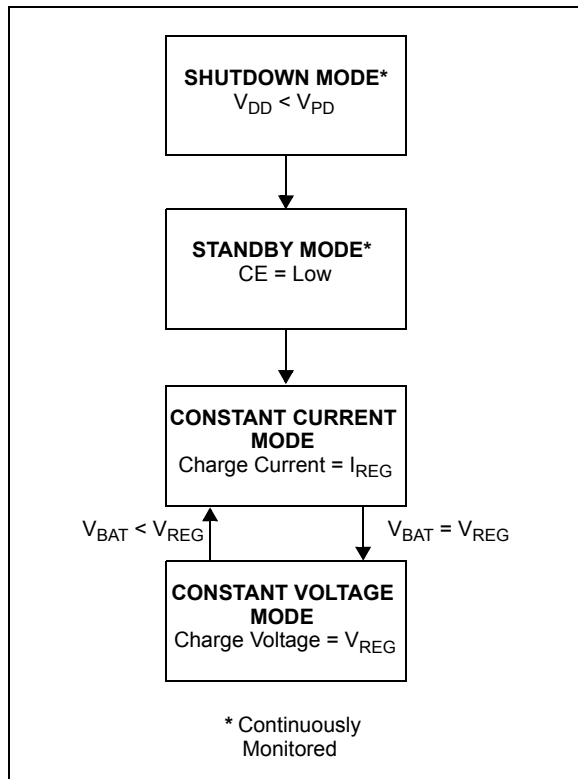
**SHUTDOWN MODE***
$V_{DD} < V_{PD}$

**STANDBY MODE***
CE = Low

**CONSTANT CURRENT MODE**
Charge Current = $I_{REG}$

$V_{BAT} < V_{REG}$

$V_{BAT} = V_{REG}$

**CONSTANT VOLTAGE MODE**
Charge Voltage = $V_{REG}$

* Continuously Monitored